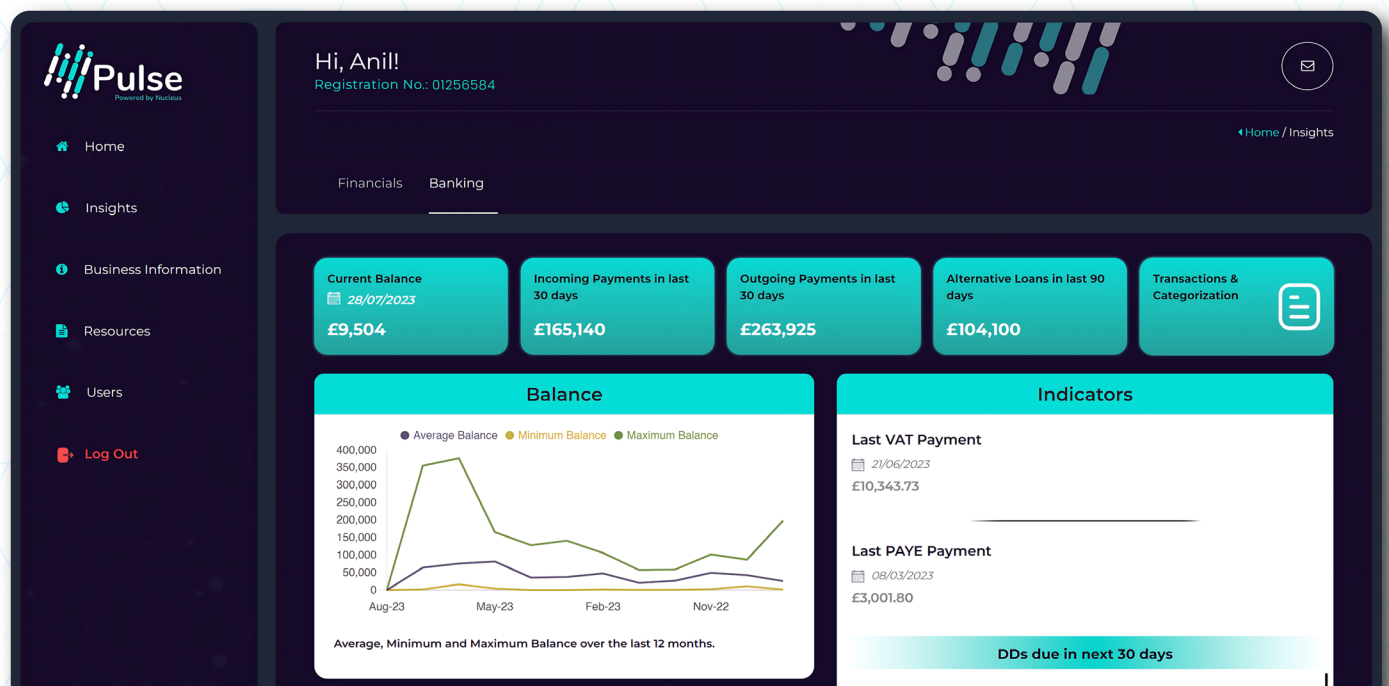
Pulse
Powered by Nucleus

Home

Insights

Business Information

Resources

Users

Log Out

Hi, Anil!
Registration No.: 01256584

Home / Insights

Financials Banking

Current Balance
28/07/2023
£9,504

Incoming Payments in last 30 days
£165,140

Outgoing Payments in last 30 days
£263,925

Alternative Loans in last 90 days
£104,100

Transactions & Categorization

Balance

Average Balance Minimum Balance Maximum Balance

400,000
350,000
300,000
250,000
200,000
150,000
100,000
50,000
0
Aug-23 May-23 Feb-23 Nov-22

Average, Minimum and Maximum Balance over the last 12 months.

Indicators

Last VAT Payment
21/06/2023
£10,343.73

Last PAYE Payment
08/03/2023
£3,001.80

DDs due in next 30 days